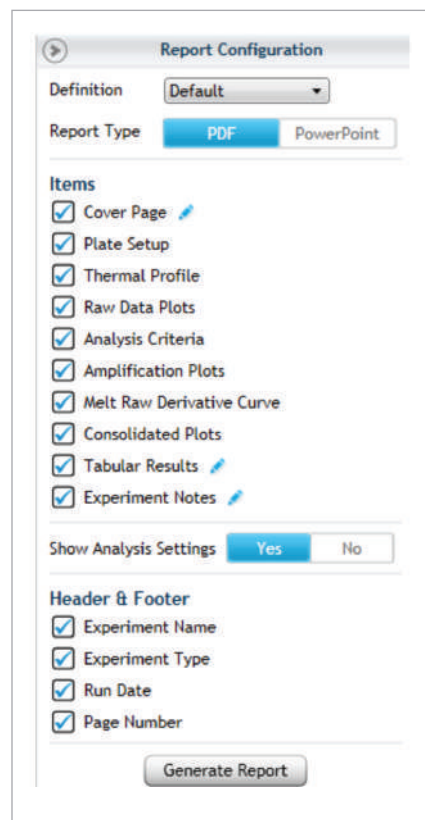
Report Configuration

Definition Default

Report Type PDF PowerPoint

Items

Cover Page

Plate Setup

Thermal Profile

Raw Data Plots

Analysis Criteria

Amplification Plots

Melt Raw Derivative Curve

Consolidated Plots

Tabular Results

Experiment Notes

Show Analysis Settings Yes No

Header & Footer

Experiment Name

Experiment Type

Run Date

Page Number

Generate Report